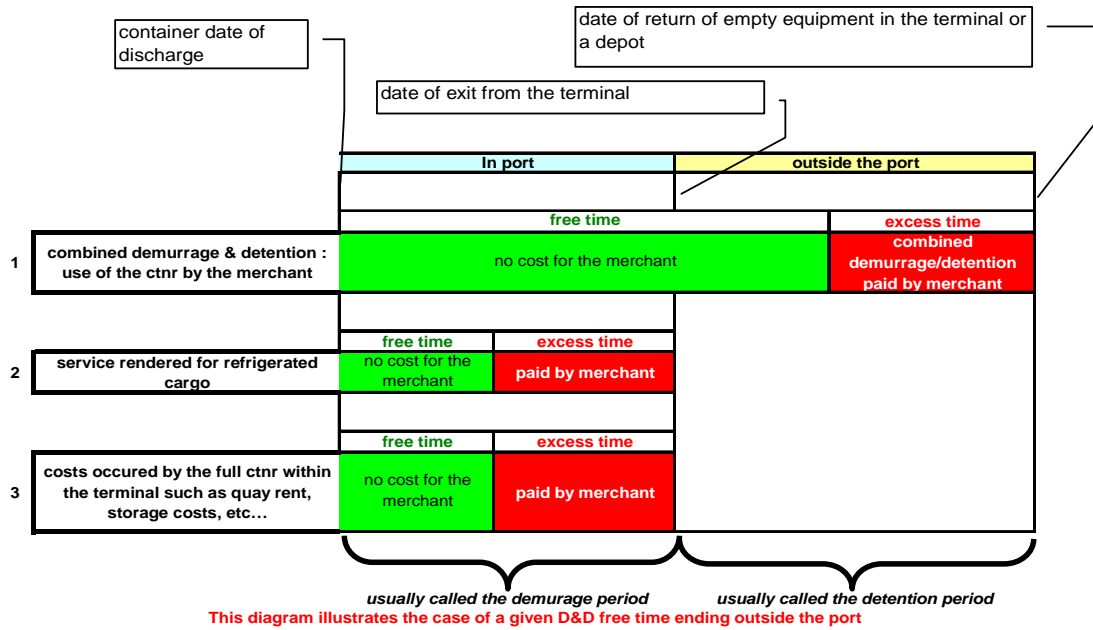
container date of discharge

date of return of empty equipment in the terminal or a depot

date of exit from the terminal

In port

outside the port

free time

excess time

1

combined demurrage & detention : use of the ctnr by the merchant

no cost for the merchant

combined demurrage/detention paid by merchant

free time

excess time

2

service rendered for refrigerated cargo

no cost for the merchant

paid by merchant

free time

excess time

3

costs occured by the full ctnr within the terminal such as quay rent, storage costs, etc…

no cost for the merchant

paid by merchant

usually called the demurage period

usually called the detention period

This diagram illustrates the case of a given D&D free time ending outside the port